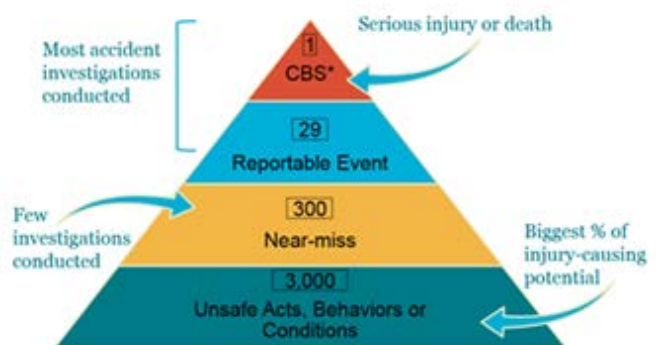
Most accident investigations conducted

1
CBS*

Serious injury or death

29
Reportable Event

Few investigations conducted

300
Near-miss

Biggest % of injury-causing potential

3,000
Unsafe Acts, Behaviors or Conditions